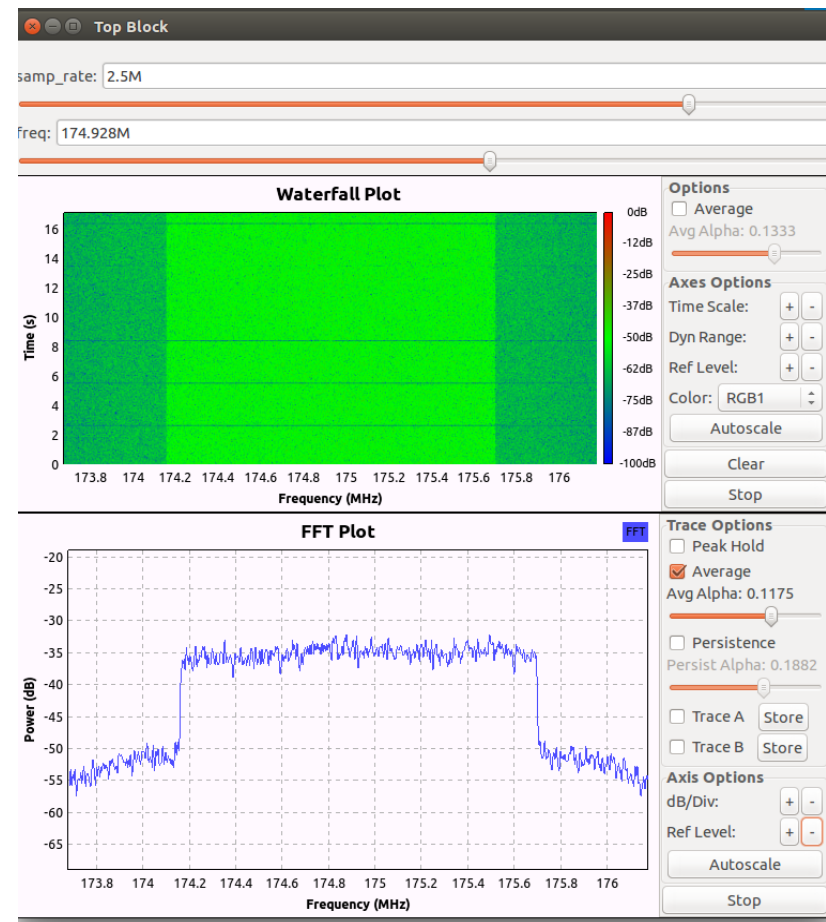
Top Block

samp_rate: 2.5M

freq: 174.928M

Waterfall Plot

Time (s)

16
14
12
10
8
6
4
2
0

0dB
-12dB
-25dB
-37dB
-50dB
-62dB
-75dB
-87dB
-100dB

173.8 174 174.2 174.4 174.6 174.8 175 175.2 175.4 175.6 175.8 176

Frequency (MHz)

Options
Average
Avg Alpha: 0.1333
Axes Options
Time Scale: + -
Dyn Range: + -
Ref Level: + -
Color: RGB1
Autoscale
Clear
Stop

FFT Plot

FFT

Power (dB)

-20
-25
-30
-35
-40
-45
-50
-55
-60
-65

173.8 174 174.2 174.4 174.6 174.8 175 175.2 175.4 175.6 175.8 176

Frequency (MHz)

Trace Options
Peak Hold
Average
Avg Alpha: 0.1175
Persistence
Persist Alpha: 0.1882
Trace A Store
Trace B Store
Axis Options
dB/Div: + -
Ref Level: + -
Autoscale
Stop